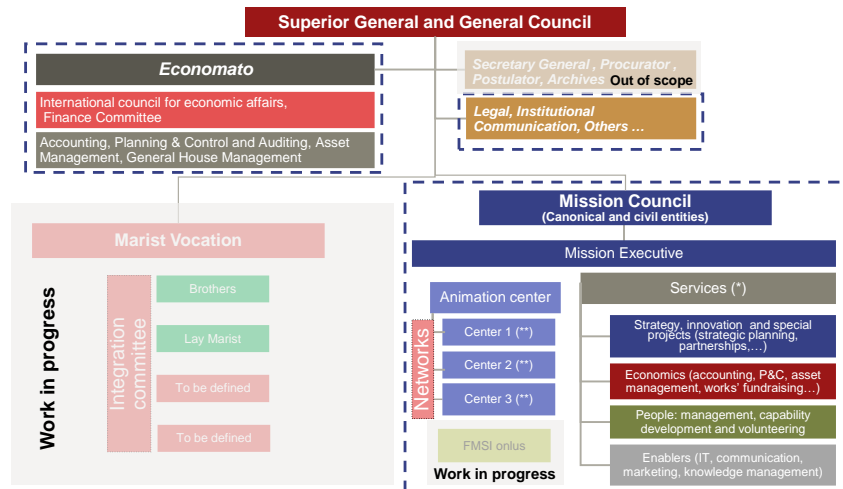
Superior General and General Council

Economato

International council for economic affairs, Finance Committee

Accounting, Planning & Control and Auditing, Asset Management, General House Management

Secretary General , Procurator , Postulator, Archives

Out of scope

Legal, Institutional Communication, Others …

Marist Vocation

Work in progress

Integration committee

Brothers

Lay Marist

To be defined

To be defined

Mission Council
(Canonical and civil entities)

Mission Executive

Animation center

Networks

Center 1 (**)

Center 2 (**)

Center 3 (**)

FMSI onlus

Work in progress

Services (*)

Strategy, innovation and special projects (strategic planning, partnerships,…)

Economics (accounting, P&C, asset management, works' fundraising…)

People: management, capability development and volunteering

Enablers (IT, communication, marketing, knowledge management)